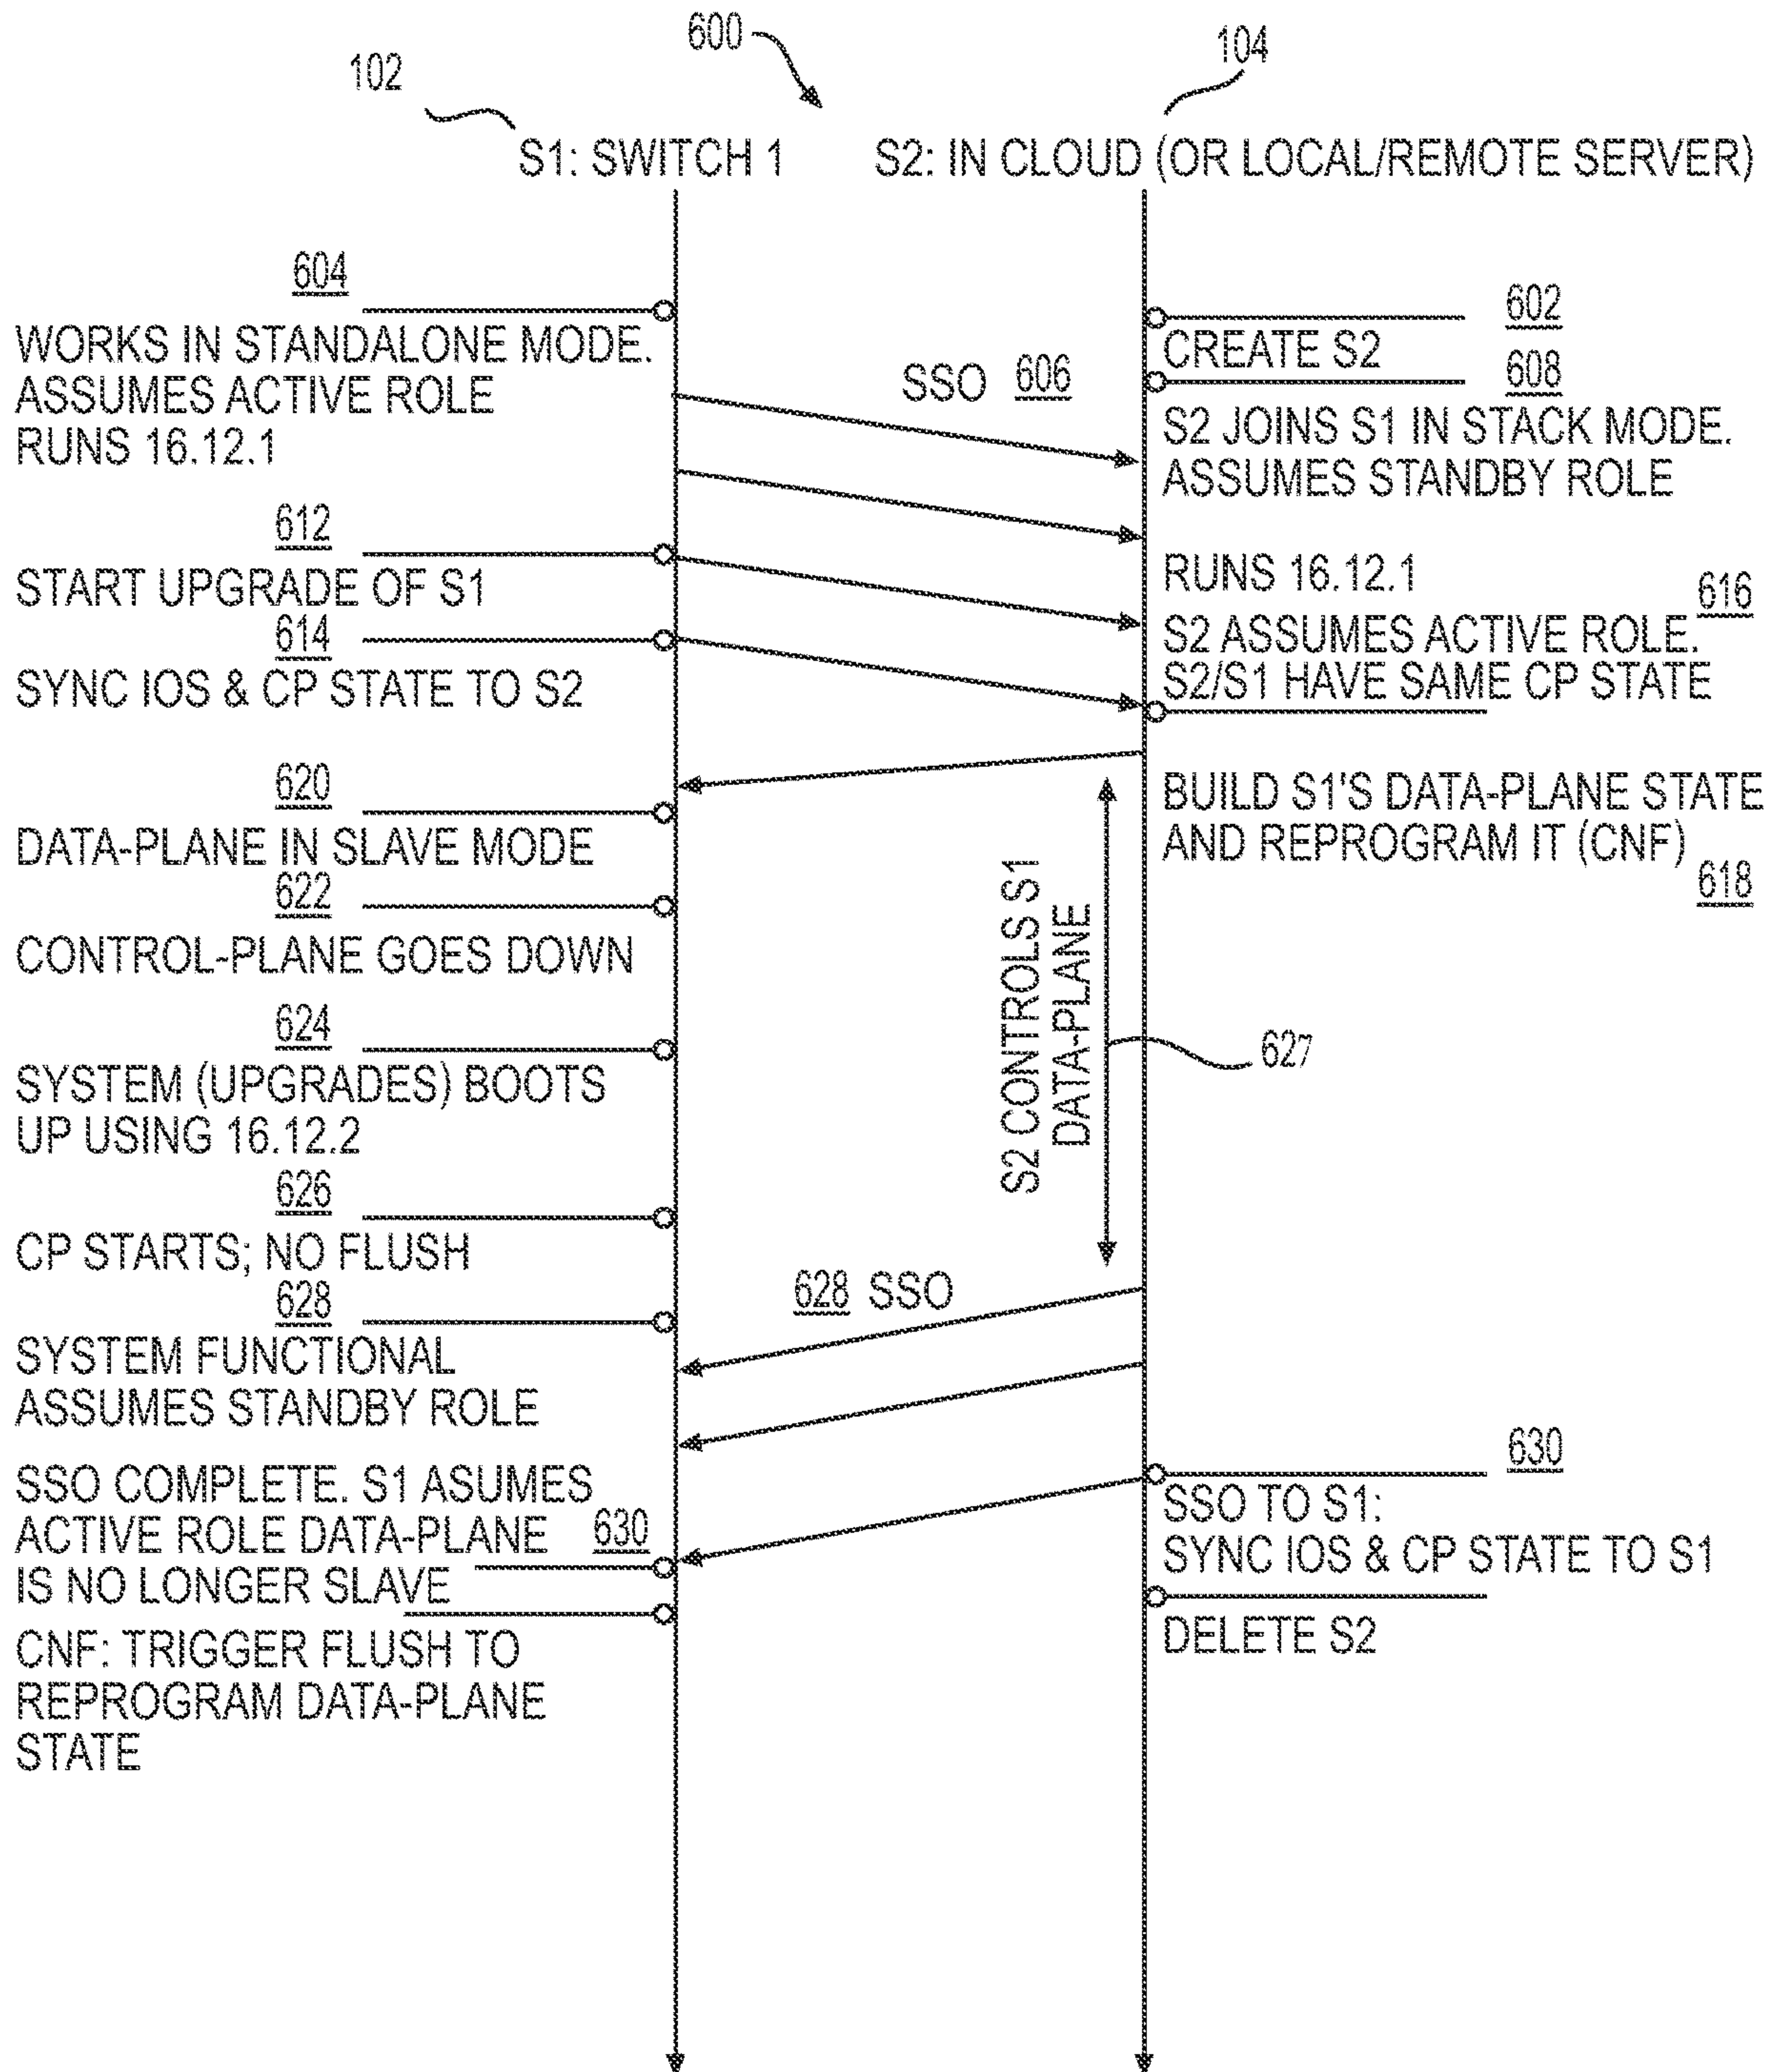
600

102

104

S1: SWITCH 1

S2: IN CLOUD (OR LOCAL/REMOTE SERVER)

604

WORKS IN STANDALONE MODE. ASSUMES ACTIVE ROLE RUNS 16.12.1

602

CREATE S2

SSO 606

608

S2 JOINS S1 IN STACK MODE. ASSUMES STANDBY ROLE

612

START UPGRADE OF S1

RUNS 16.12.1

616

614

SYNC IOS & CP STATE TO S2

S2 ASSUMES ACTIVE ROLE. S2/S1 HAVE SAME CP STATE

620

DATA-PLANE IN SLAVE MODE

BUILD S1'S DATA-PLANE STATE AND REPROGRAM IT (CNF)

618

622

CONTROL-PLANE GOES DOWN

S2 CONTROLS S1 DATA-PLANE

624

SYSTEM (UPGRADES) BOOTS UP USING 16.12.2

627

626

CP STARTS; NO FLUSH

628 SSO

628

SYSTEM FUNCTIONAL ASSUMES STANDBY ROLE

630

SSO COMPLETE. S1 ASUMES ACTIVE ROLE DATA-PLANE IS NO LONGER SLAVE

630

SSO TO S1: SYNC IOS & CP STATE TO S1

CNF: TRIGGER FLUSH TO REPROGRAM DATA-PLANE STATE

DELETE S2